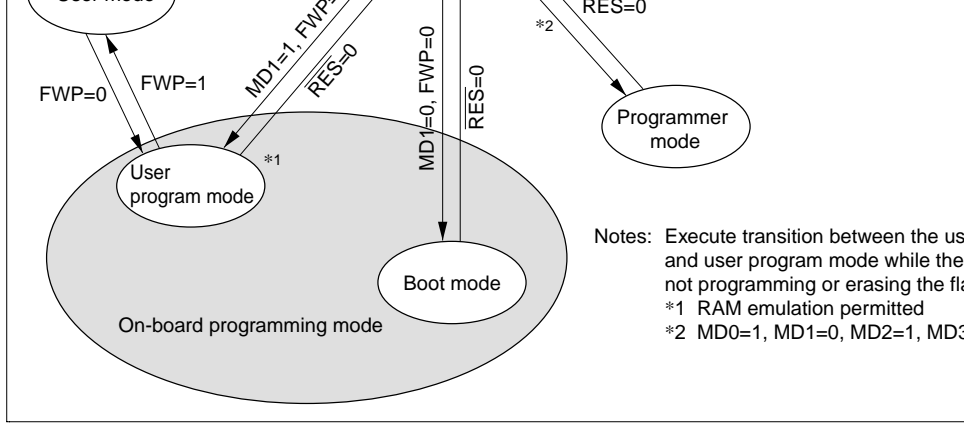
User mode

FWP=0

FWP=1

MD1=1, FWP=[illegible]

$\overline{RES}$=0

MD1=0, FWP=0

$\overline{RES}$=0

$\overline{RES}$=0

*2

Programmer mode

User program mode

*1

Boot mode

On-board programming mode

Notes: Execute transition between the us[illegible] and user program mode while the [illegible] not programming or erasing the fl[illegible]
*1 RAM emulation permitted
*2 MD0=1, MD1=0, MD2=1, MD3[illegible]